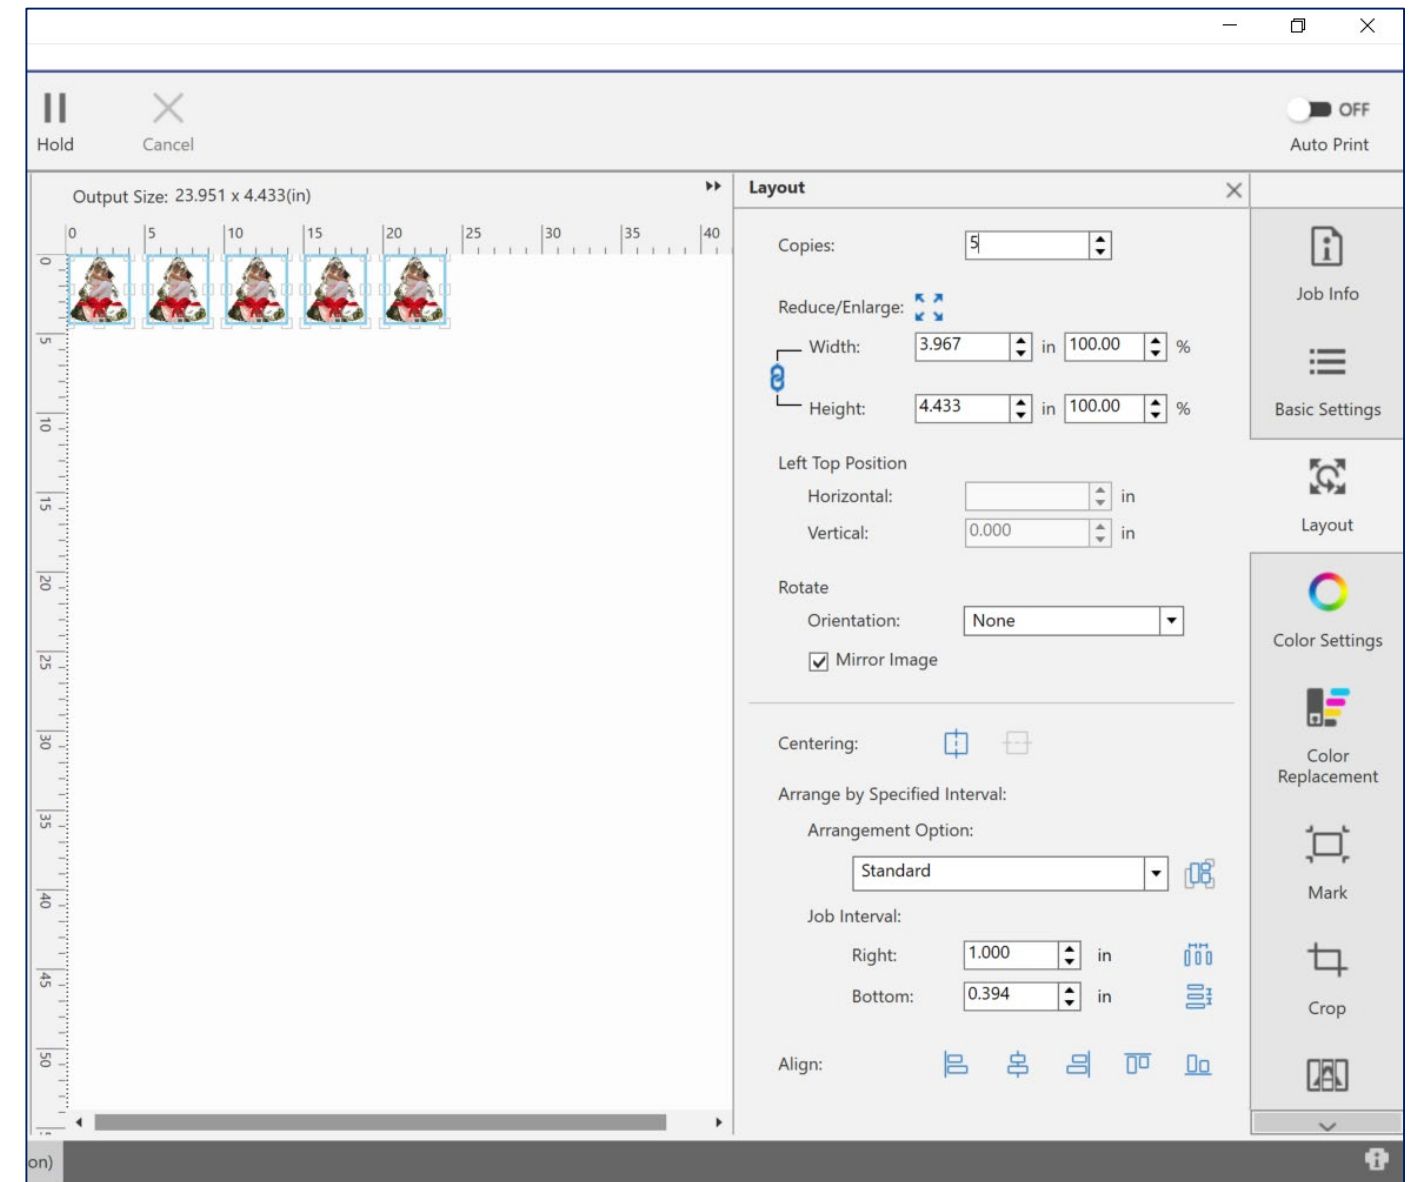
Hold

Cancel

OFF

Auto Print

Output Size: 23.951 x 4.433(in)

0 5 10 15 20 25 30 35 40

0 5 10 15 20 25 30 35 40 45 50

Layout

Copies: 5

Reduce/Enlarge:

Width: 3.967 in 100.00 %

Height: 4.433 in 100.00 %

Left Top Position

Horizontal: in

Vertical: 0.000 in

Rotate

Orientation: None

Mirror Image

Centering:

Arrange by Specified Interval:

Arrangement Option:

Standard

Job Interval:

Right: 1.000 in

Bottom: 0.394 in

Align:

Job Info

Basic Settings

Layout

Color Settings

Color Replacement

Mark

Crop

on)